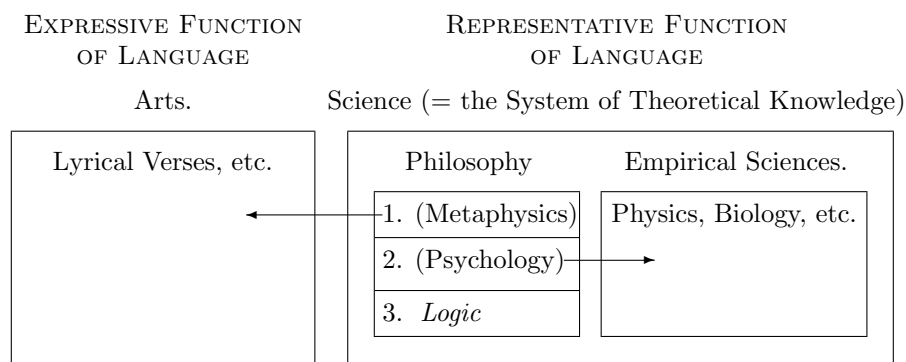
Expressive Function of Language

Representative Function of Language

Arts.

Science (= the System of Theoretical Knowledge)

Lyrical Verses, etc.

Philosophy

Empirical Sciences.

1. (Metaphysics)

Physics, Biology, etc.

2. (Psychology)

3. *Logic*